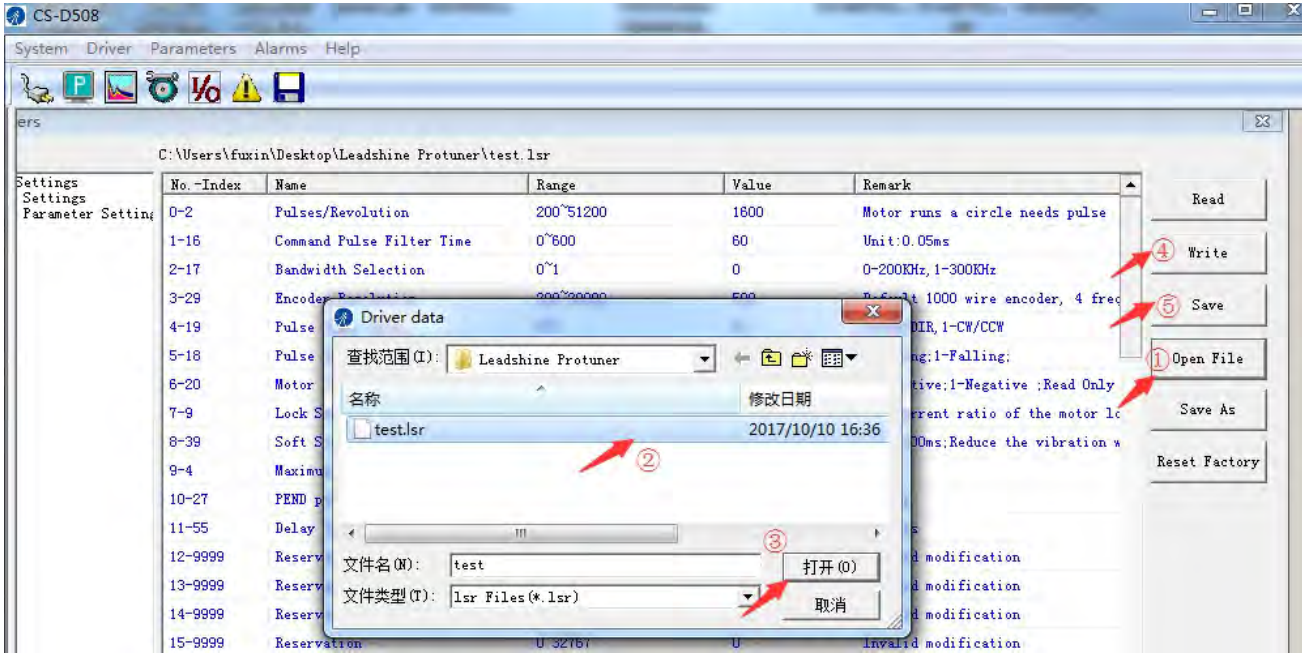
CS-D508

System Driver Parameters Alarms Help

ers

C:\Users\fuxin\Desktop\Leadshine Protuner\test.lsr

Settings
Settings
Parameter Setting

| No.-Index | Name | Range | Value | Remark |
|---|---|---|---|---|
| 0-2 | Pulses/Revolution | 200~51200 | 1600 | Motor runs a circle needs pulse |
| 1-16 | Command Pulse Filter Time | 0~600 | 60 | Unit:0.05ms |
| 2-17 | Bandwidth Selection | 0~1 | 0 | 0-200KHz,1-300KHz |
| 3-29 | Encoder Resolution | 200~20000 | 500 | Default 1000 wire encoder, 4 freq |
| 4-19 | Pulse | | | DIR,1-CW/CCW |
| 5-18 | Pulse | | | ing;1-Falling; |
| 6-20 | Motor | | | tive;1-Negative ;Read Only |
| 7-9 | Lock S | | | rrent ratio of the motor lo |
| 8-39 | Soft S | | | 00ms;Reduce the vibration w |
| 9-4 | Maximu | | | |
| 10-27 | PEND p | | | |
| 11-55 | Delay | | | s |
| 12-9999 | Reserv | | | d modification |
| 13-9999 | Reserv | | | d modification |
| 14-9999 | Reserv | | | d modification |
| 15-9999 | Reservation | 0~32767 | 0 | Invalid modification |

Read
④ Write
⑤ Save
① Open File
Save As
Reset Factory

Driver data
查找范围(I): Leadshine Protuner
名称
修改日期
test.lsr
2017/10/10 16:36
②
III
③
文件名(N): test
打开(O)
文件类型(T): lsr Files(*.lsr)
取消